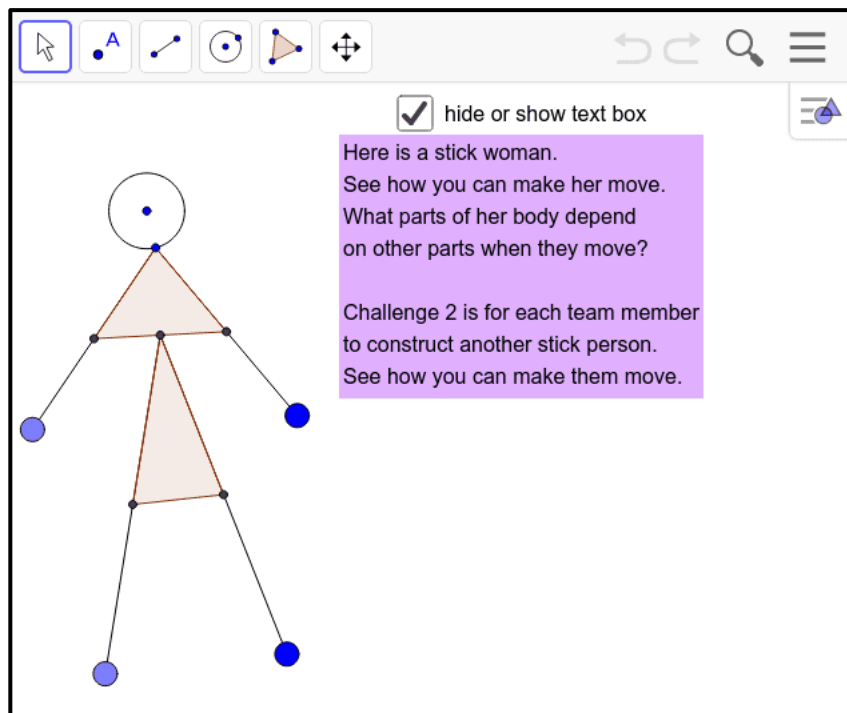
A

hide or show text box

Here is a stick woman.
See how you can make her move.
What parts of her body depend on other parts when they move?

Challenge 2 is for each team member to construct another stick person.
See how you can make them move.